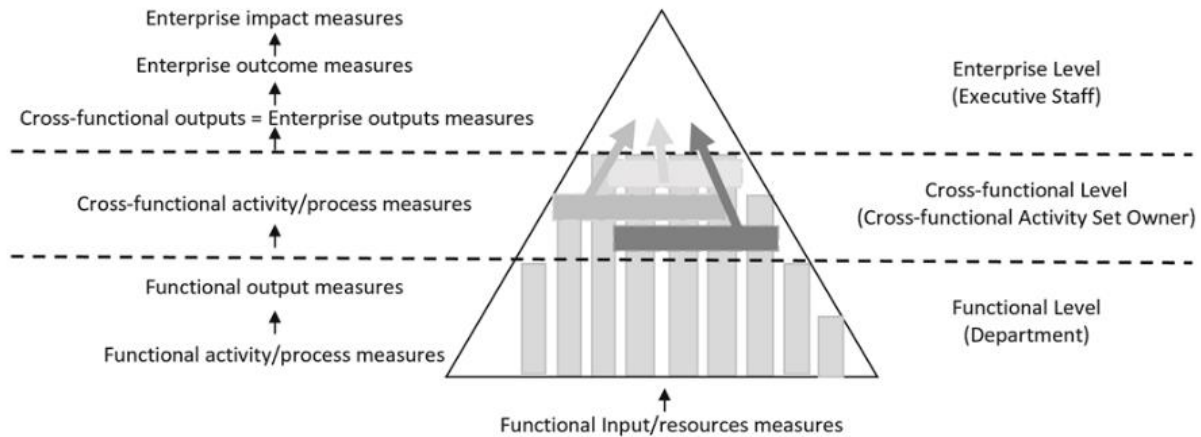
Enterprise impact measures
↑
Enterprise outcome measures
↑
Cross-functional outputs = Enterprise outputs measures
↑

Enterprise Level
(Executive Staff)

Cross-functional activity/process measures
↑

Cross-functional Level
(Cross-functional Activity Set Owner)

Functional output measures
↑
Functional activity/process measures

Functional Level
(Department)

↑
Functional Input/resources measures